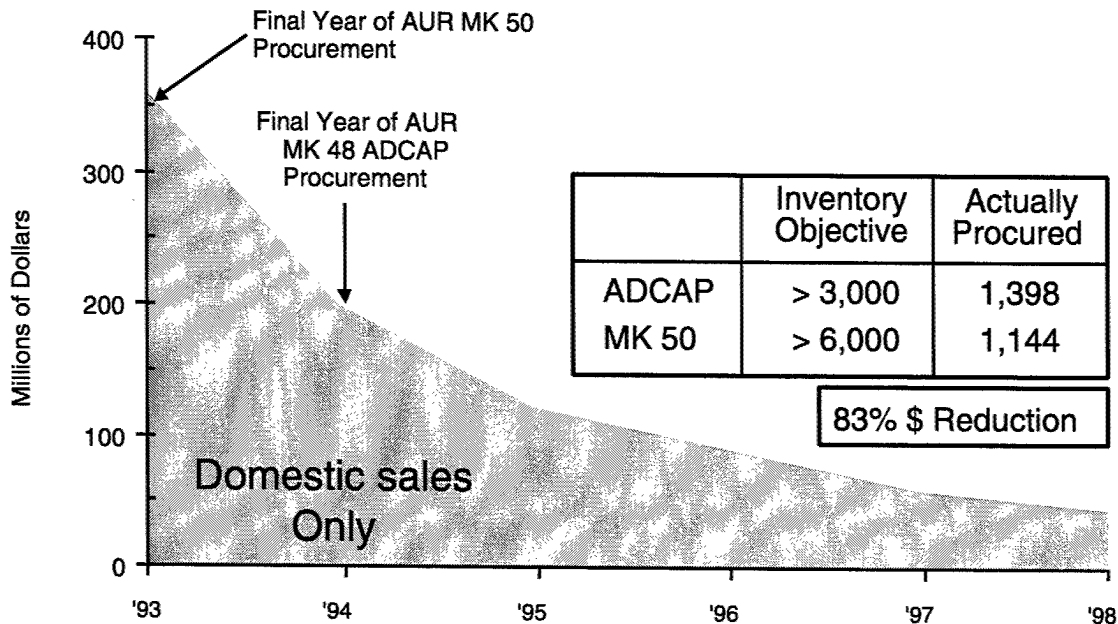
Final Year of AUR MK 50 Procurement

Final Year of AUR MK 48 ADCAP Procurement

400
300
200
100
0

Millions of Dollars

| | Inventory Objective | Actually Procured |
|---|---|---|
| ADCAP | > 3,000 | 1,398 |
| MK 50 | > 6,000 | 1,144 |

83% $ Reduction

Domestic sales Only

'93 '94 '95 '96 '97 '98